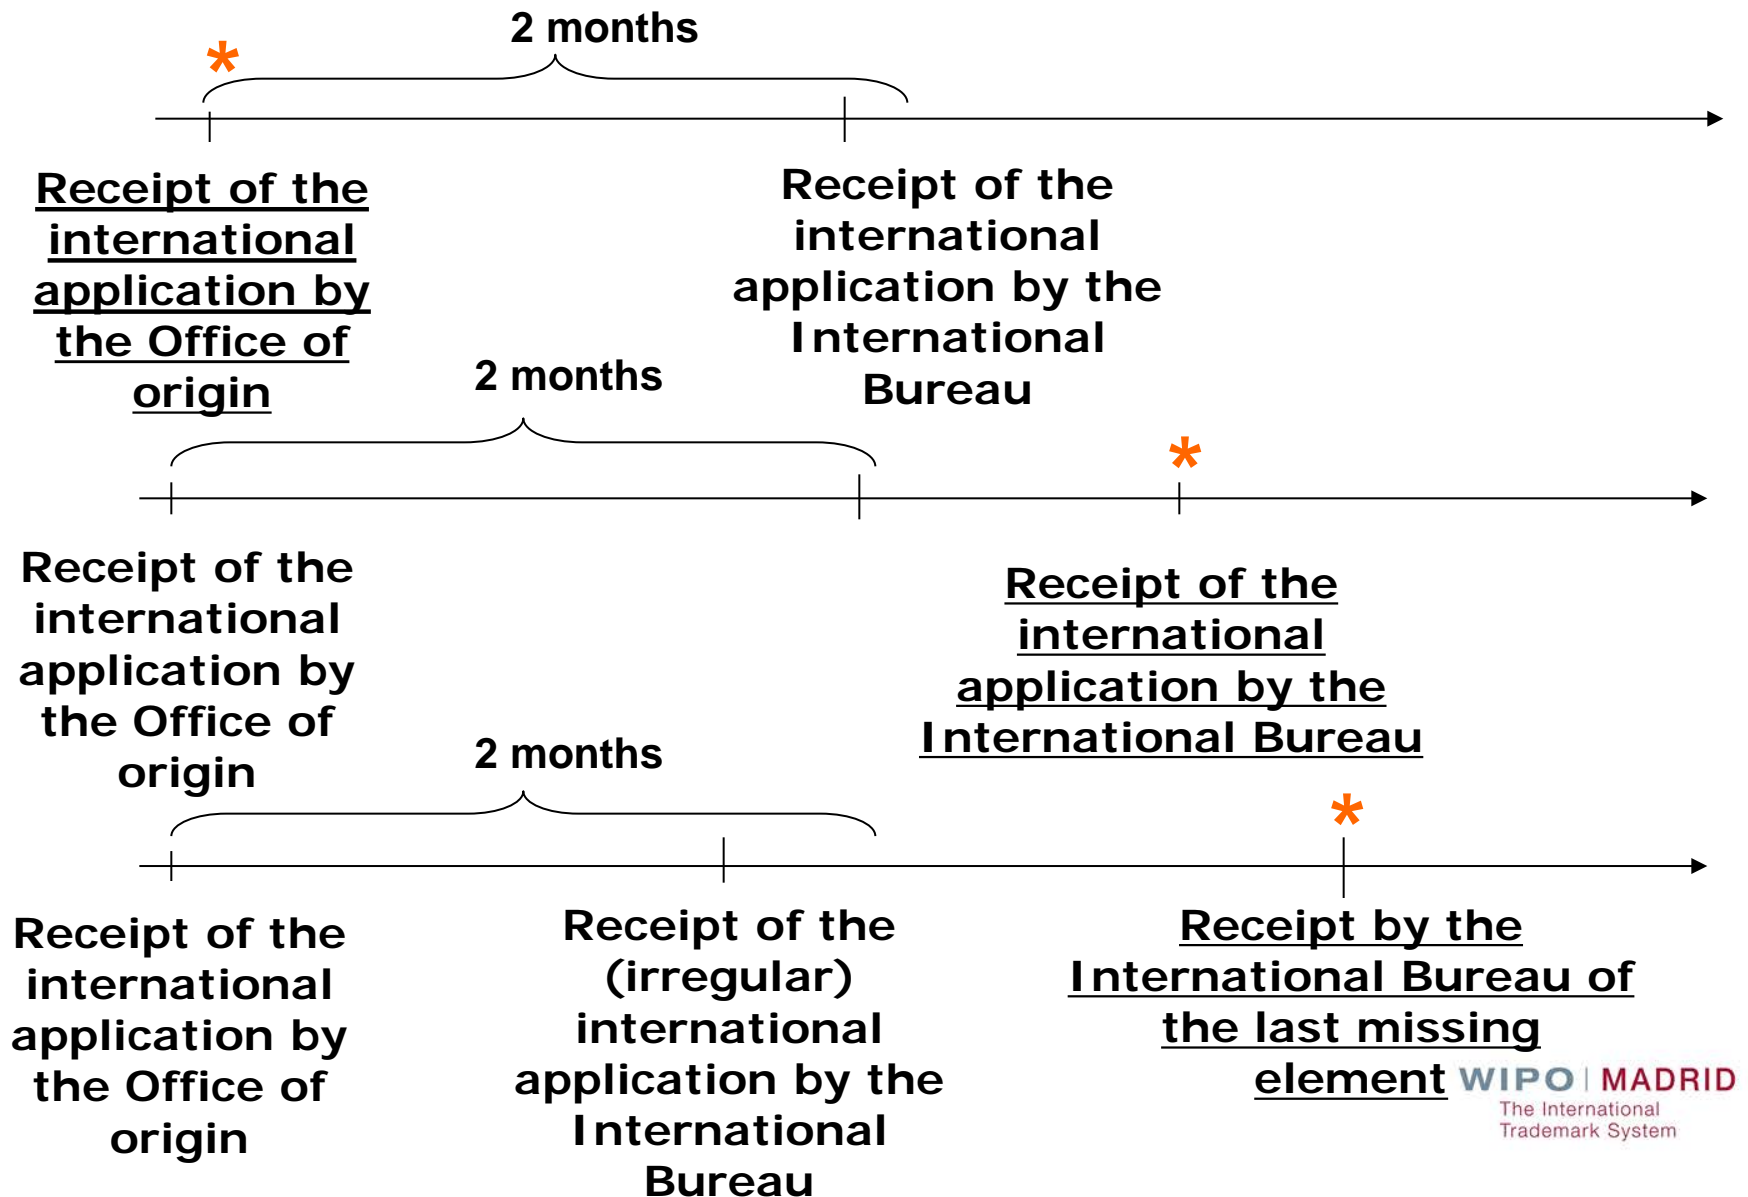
2 months

*

Receipt of the international application by the Office of origin

Receipt of the international application by the International Bureau

2 months

*

Receipt of the international application by the Office of origin

Receipt of the international application by the International Bureau

2 months

*

Receipt of the international application by the Office of origin

Receipt of the (irregular) international application by the International Bureau

Receipt by the International Bureau of the last missing element

WIPO | MADRID
The International Trademark System